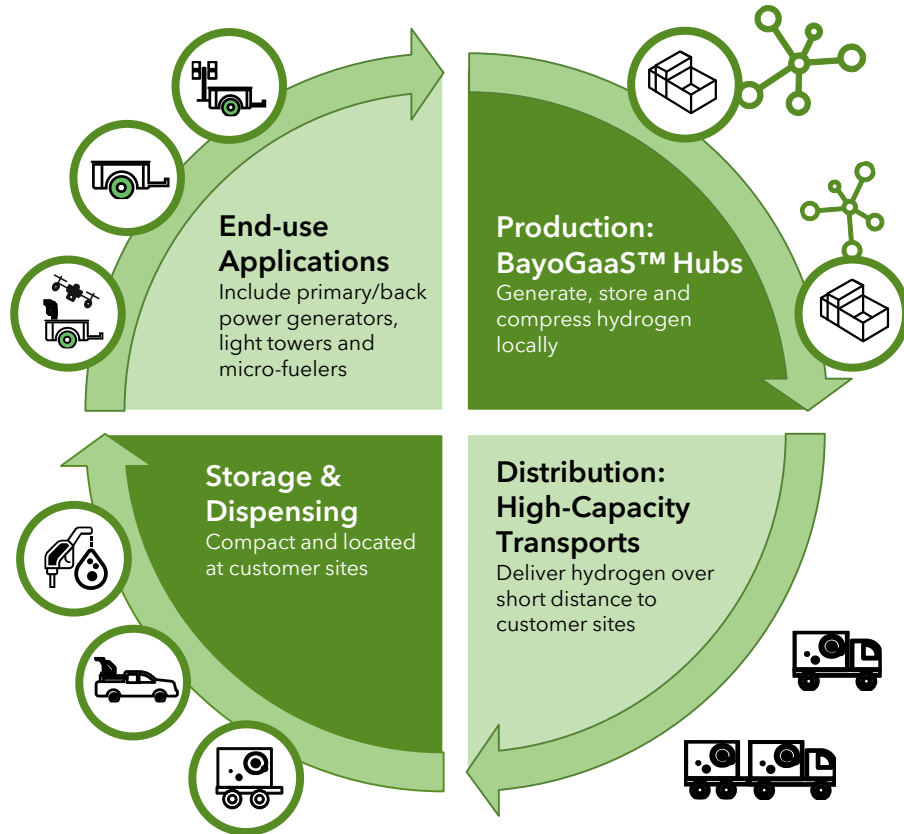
End-use Applications
Include primary/back power generators, light towers and micro-fuelers

Production: BayoGaaS™ Hubs
Generate, store and compress hydrogen locally

Storage & Dispensing
Compact and located at customer sites

Distribution: High-Capacity Transports
Deliver hydrogen over short distance to customer sites